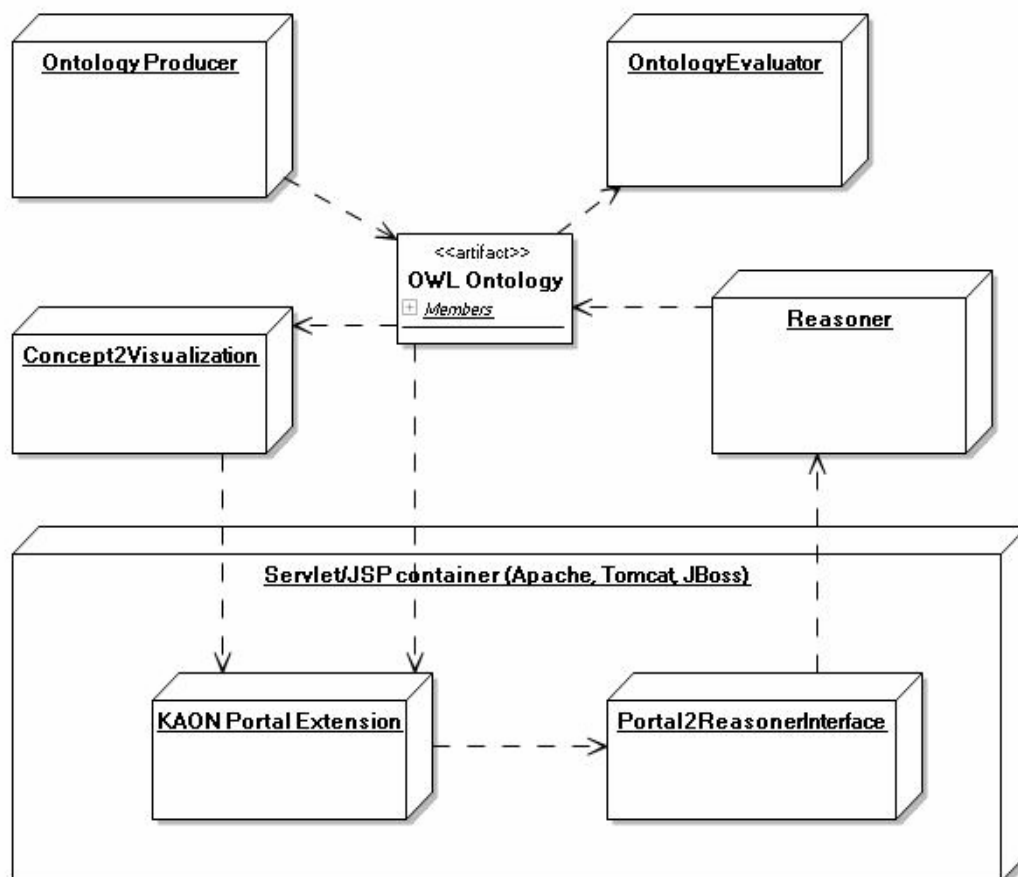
Ontology Producer

OntologyEvaluator

<<artifact>>
OWL Ontology
Members

Concept2Visualization

Reasoner

Servlet/JSP container (Apache, Tomcat, JBoss)

KAON Portal Extension

Portal2ReasonerInterface